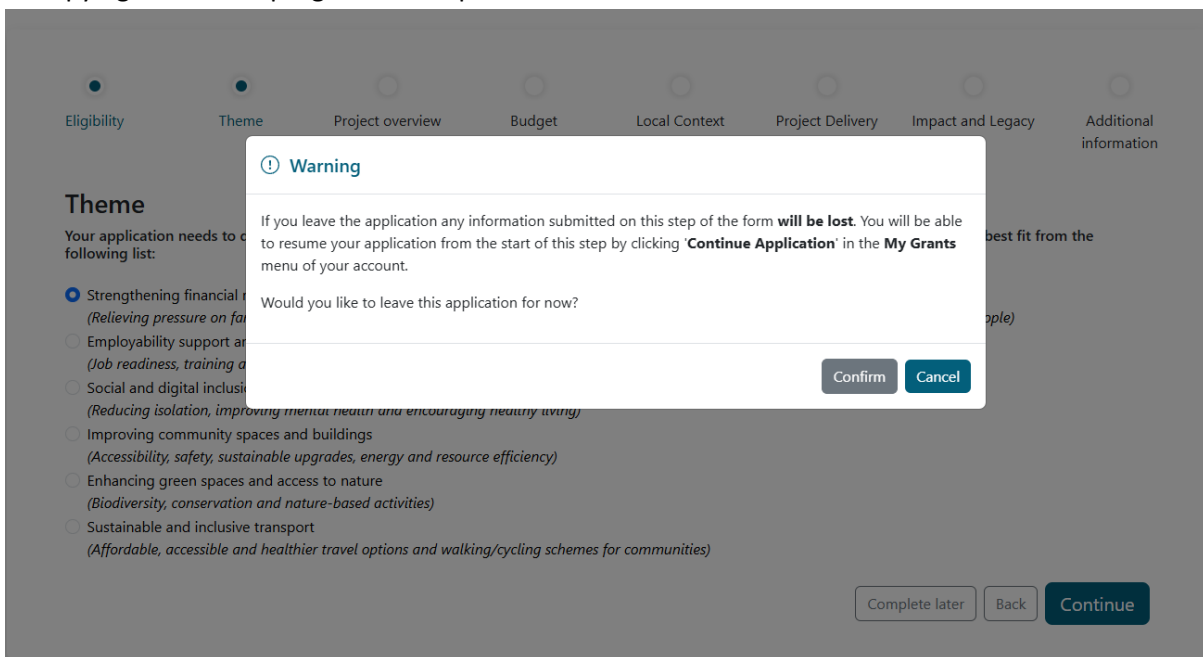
Eligibility Theme Project overview Budget Local Context Project Delivery Impact and Legacy Additional information

Theme

Your application needs to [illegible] best fit from the following list:

Strengthening financial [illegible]
(Relieving pressure on fa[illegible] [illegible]ople)

Employability support a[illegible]
(Job readiness, training a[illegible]

Social and digital inclusi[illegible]
(Reducing isolation, improving mental health and encouraging healthy living)

Improving community spaces and buildings
(Accessibility, safety, sustainable upgrades, energy and resource efficiency)

Enhancing green spaces and access to nature
(Biodiversity, conservation and nature-based activities)

Sustainable and inclusive transport
(Affordable, accessible and healthier travel options and walking/cycling schemes for communities)

Complete later Back Continue

Warning

If you leave the application any information submitted on this step of the form **will be lost**. You will be able to resume your application from the start of this step by clicking '**Continue Application**' in the **My Grants** menu of your account.

Would you like to leave this application for now?

Confirm Cancel